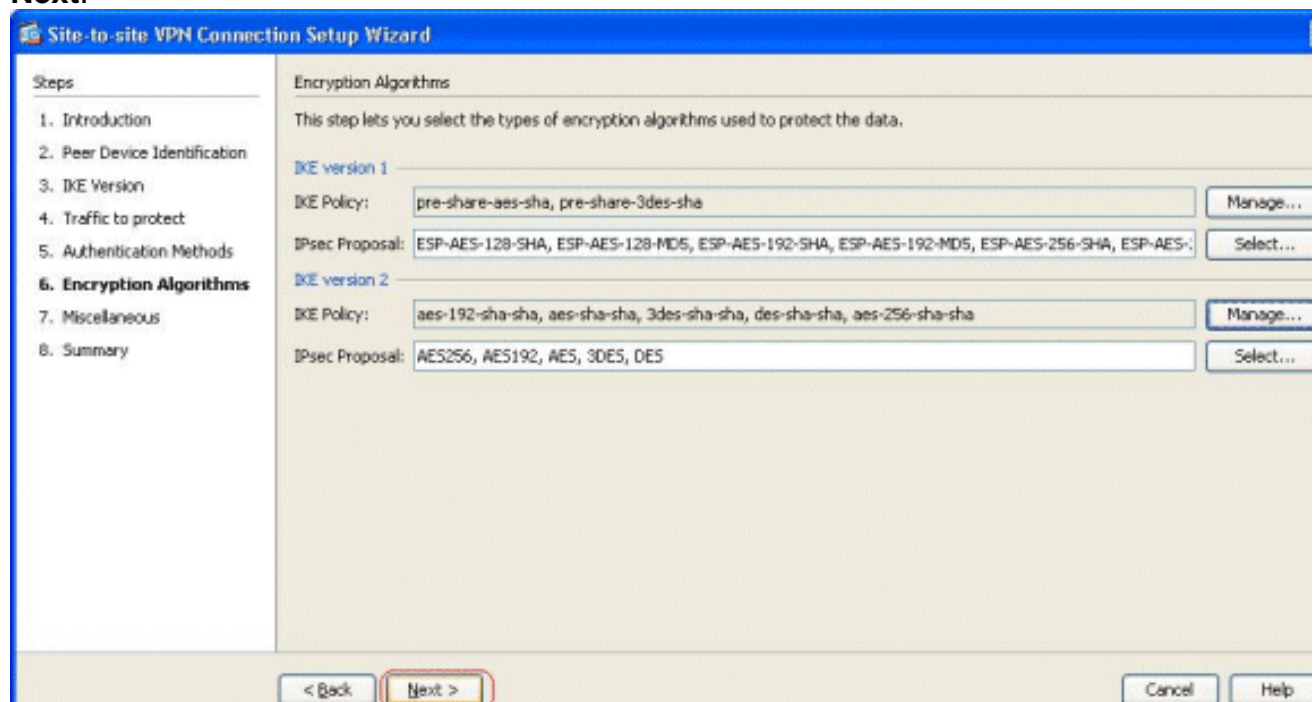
Next.

Site-to-site VPN Connection Setup Wizard

Steps

1. Introduction
2. Peer Device Identification
3. IKE Version
4. Traffic to protect
5. Authentication Methods
6. Encryption Algorithms
7. Miscellaneous
8. Summary

Encryption Algorithms

This step lets you select the types of encryption algorithms used to protect the data.

IKE version 1

IKE Policy: pre-share-aes-sha, pre-share-3des-sha Manage...

IPsec Proposal: ESP-AES-128-SHA, ESP-AES-128-MD5, ESP-AES-192-SHA, ESP-AES-192-MD5, ESP-AES-256-SHA, ESP-AES-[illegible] Select...

IKE version 2

IKE Policy: aes-192-sha-sha, aes-sha-sha, 3des-sha-sha, des-sha-sha, aes-256-sha-sha Manage...

IPsec Proposal: AES256, AES192, AES, 3DES, DES Select...

< Back Next > Cancel Help